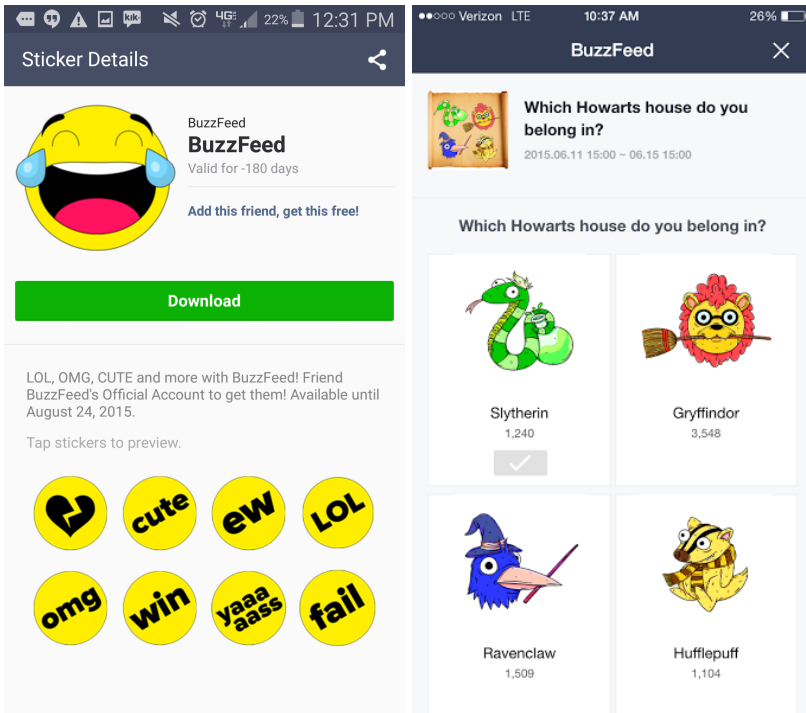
4G 22% 12:31 PM

Sticker Details

BuzzFeed
BuzzFeed
Valid for -180 days

Add this friend, get this free!

Download

LOL, OMG, CUTE and more with BuzzFeed! Friend BuzzFeed's Official Account to get them! Available until August 24, 2015.

Tap stickers to preview.

cute
ew
LOL
omg
win
yaaaaass
fail

●●○○○ Verizon LTE 10:37 AM 26%

BuzzFeed

Which Howarts house do you belong in?
2015.06.11 15:00 ~ 06.15 15:00

Which Howarts house do you belong in?

Slytherin
1,240

Gryffindor
3,548

Ravenclaw
1,509

Hufflepuff
1,104